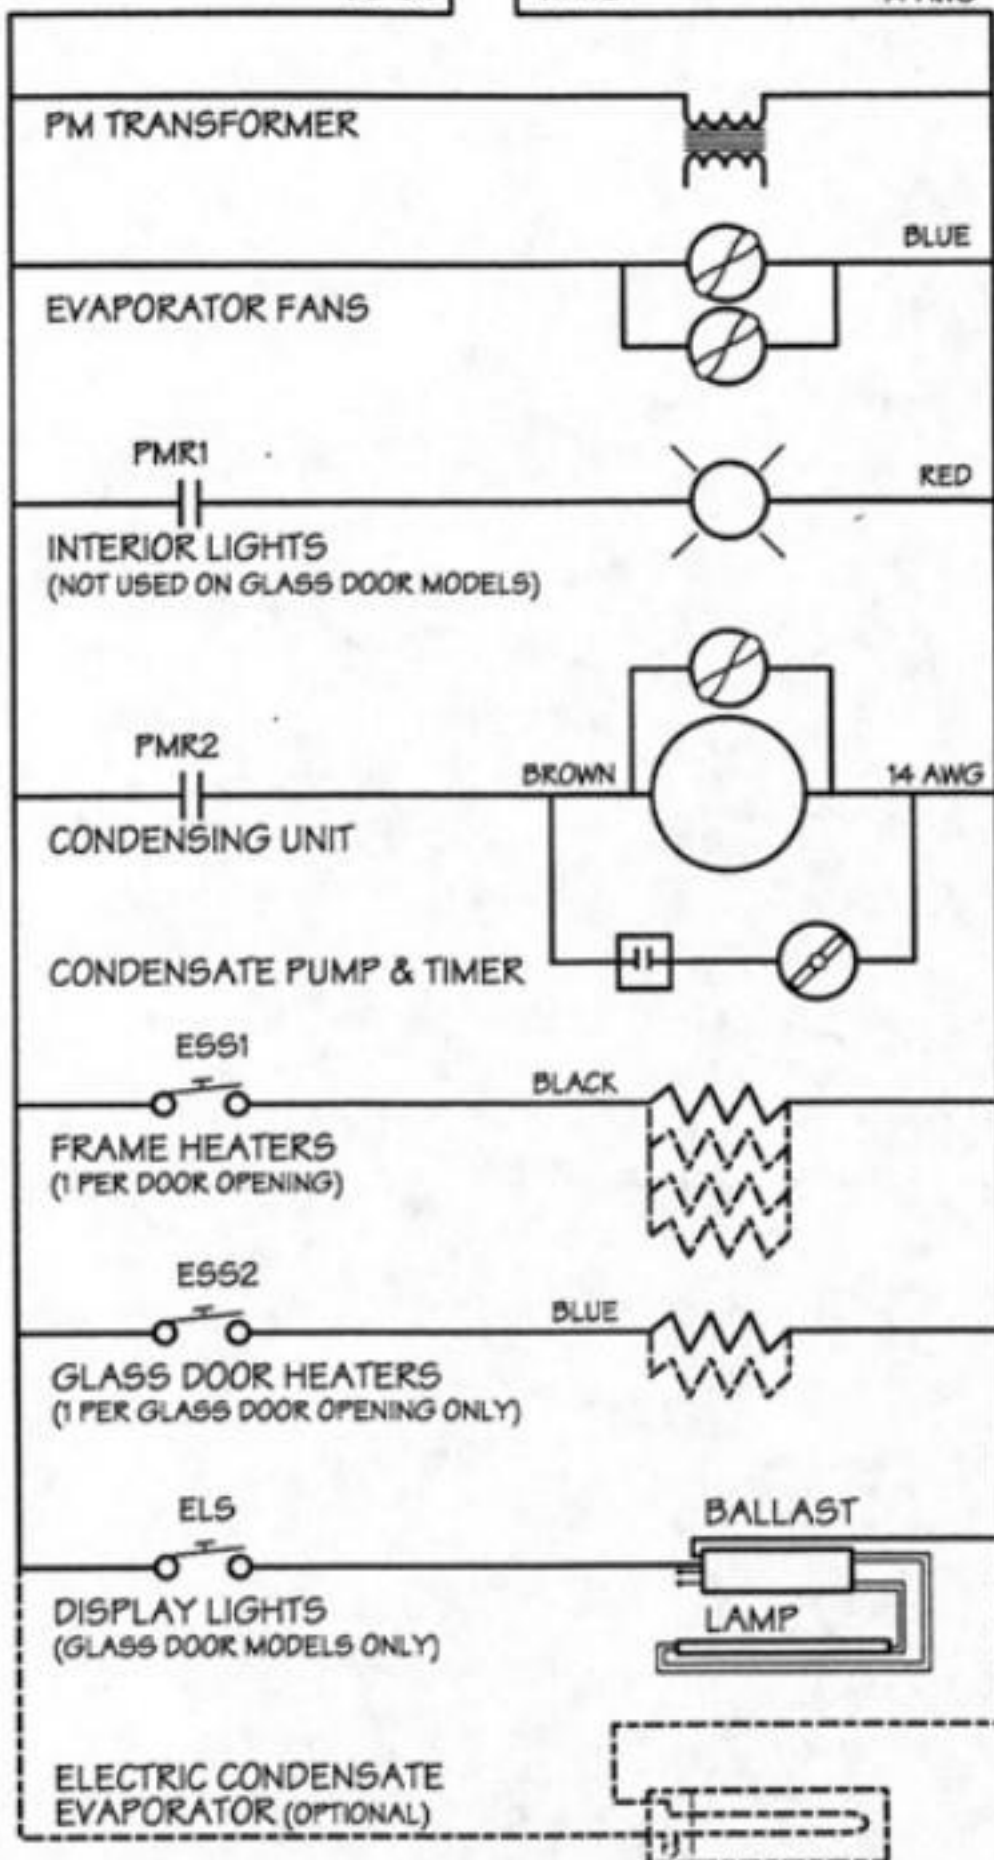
PM TRANSFORMER

BLUE

EVAPORATOR FANS

PMR1

RED

INTERIOR LIGHTS
(NOT USED ON GLASS DOOR MODELS)

PMR2

BROWN

14 AWG

CONDENSING UNIT

CONDENSATE PUMP & TIMER

ESS1

BLACK

FRAME HEATERS
(1 PER DOOR OPENING)

ESS2

BLUE

GLASS DOOR HEATERS
(1 PER GLASS DOOR OPENING ONLY)

ELS

BALLAST

DISPLAY LIGHTS
(GLASS DOOR MODELS ONLY)

LAMP

ELECTRIC CONDENSATE EVAPORATOR (OPTIONAL)